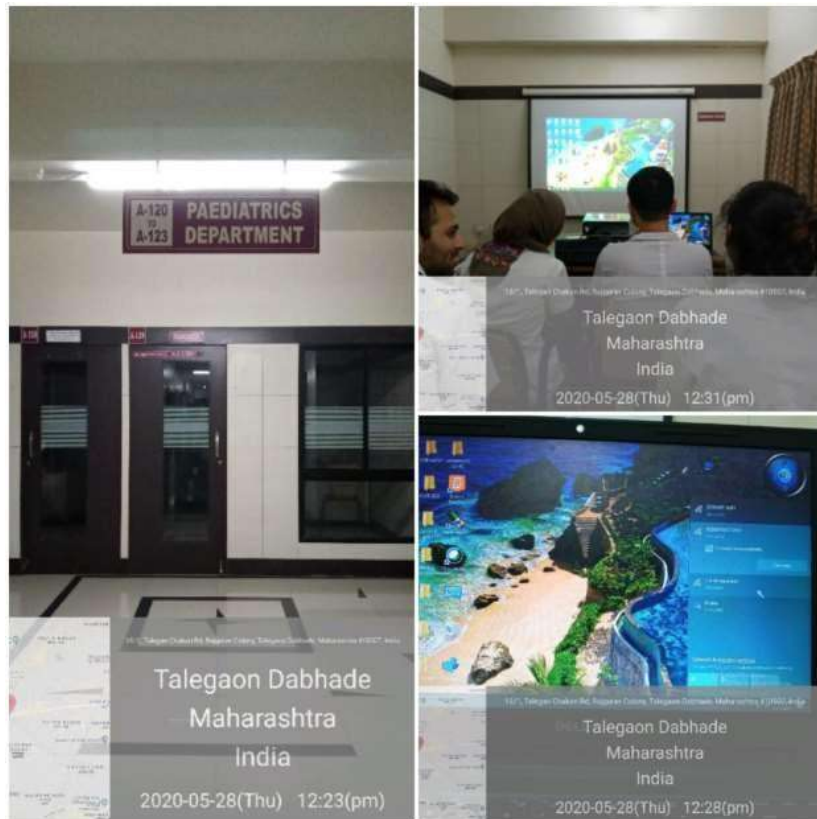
A-120 to A-123 PAEDIATRICS DEPARTMENT

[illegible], Talegaon Chakan Rd, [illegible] Colony, Talegaon Dabhade, Maharashtra 410507, India

Talegaon Dabhade
Maharashtra
India
2020-05-28(Thu) 12:23(pm)

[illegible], Talegaon Chakan Rd, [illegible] Colony, Talegaon Dabhade, Maharashtra 410507, India

Talegaon Dabhade
Maharashtra
India
2020-05-28(Thu) 12:31(pm)

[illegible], Talegaon Chakan Rd, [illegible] Colony, Talegaon Dabhade, Maharashtra 410507, India

Talegaon Dabhade
Maharashtra
India
2020-05-28(Thu) 12:28(pm)